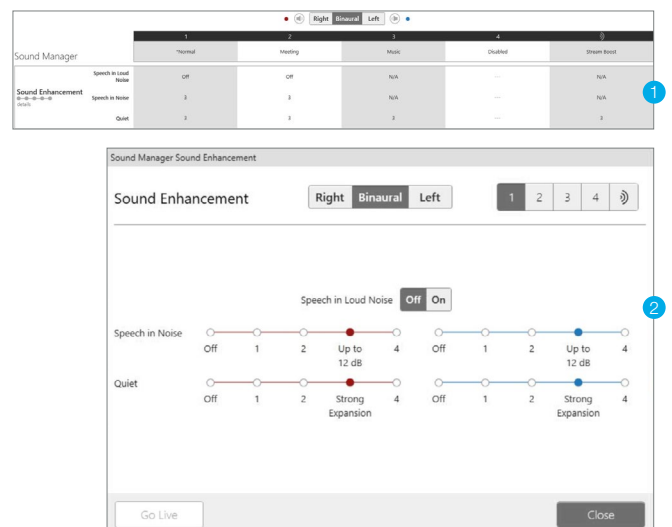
Right Binaural Left

Sound Manager

| | 1 | 2 | 3 | 4 | |
|---|---|---|---|---|---|
| | *Normal | Meeting | Music | Disabled | Stream Boost |
| Speech in Loud Noise | Off | Off | N/A | --- | N/A |
| Sound Enhancement Speech in Noise | 3 | 3 | N/A | --- | N/A |
| Quiet | 3 | 3 | 3 | --- | 3 |

1

Sound Manager Sound Enhancement

Sound Enhancement

Right Binaural Left

1 2 3 4

Speech in Loud Noise Off On

2

Speech in Noise

Off 1 2 Up to 12 dB 4

Off 1 2 Up to 12 dB 4

Quiet

Off 1 2 Strong Expansion 4

Off 1 2 Strong Expansion 4

Go Live

Close